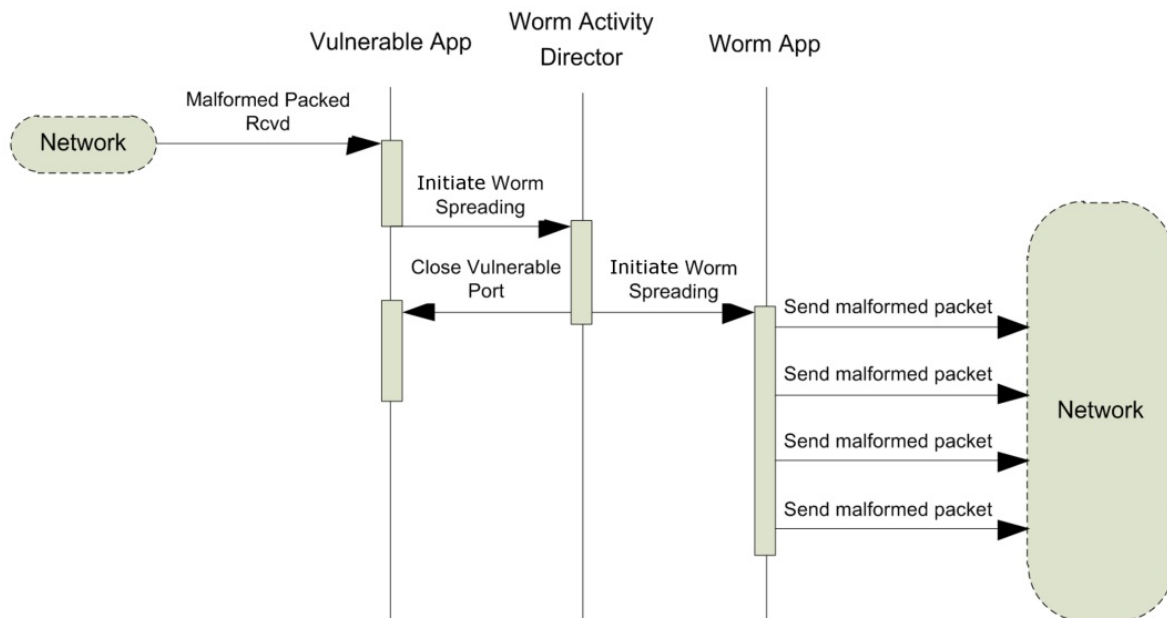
Vulnerable App

Worm Activity Director

Worm App

Network

Malformed Packed Rcvd

Initiate Worm Spreading

Close Vulnerable Port

Initiate Worm Spreading

Send malformed packet

Send malformed packet

Send malformed packet

Send malformed packet

Network